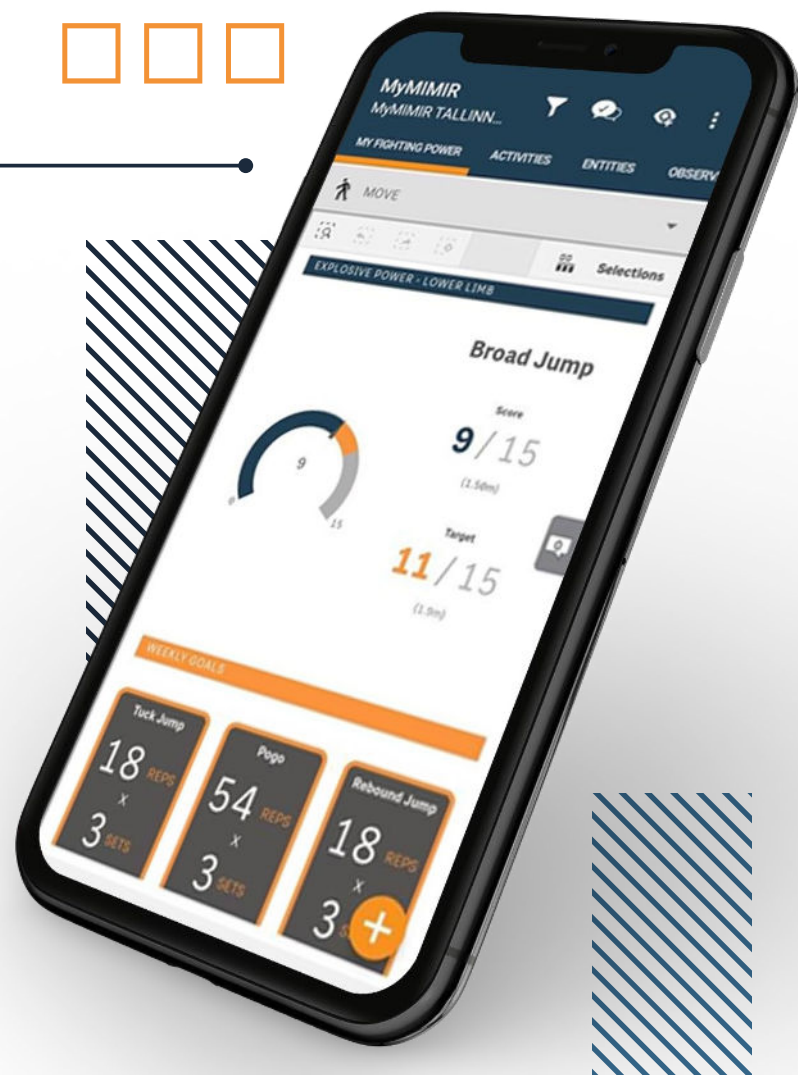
MyMIMIR
MyMIMIR TALLINN...

MY FIGHTING POWER
ACTIVITIES
ENTITIES
OBSERV

MOVE

Selections

EXPLOSIVE POWER - LOWER LIMB

Broad Jump

9
0
15

Score
9/15
(1.56m)

Target
11/15
(1.9m)

WEEKLY GOALS

Tuck Jump
18 REPS
x
3 SETS

Pogo
54 REPS
x
3 SETS

Rebound Jump
18 REPS
x
3 S

+